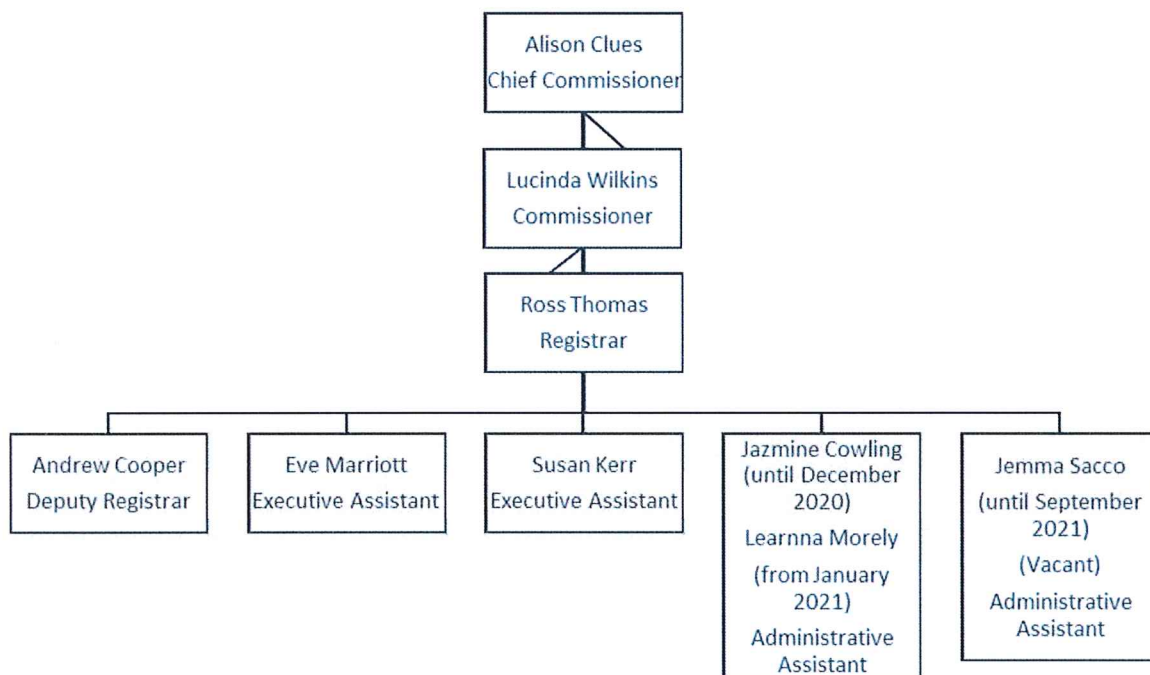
Alison Clues
Chief Commissioner

Lucinda Wilkins
Commissioner

Ross Thomas
Registrar

Andrew Cooper
Deputy Registrar

Eve Marriott
Executive Assistant

Susan Kerr
Executive Assistant

Jazmine Cowling (until December 2020)
Learnna Morely
(from January 2021)
Administrative Assistant

Jemma Sacco
(until September 2021)
(Vacant)
Administrative Assistant